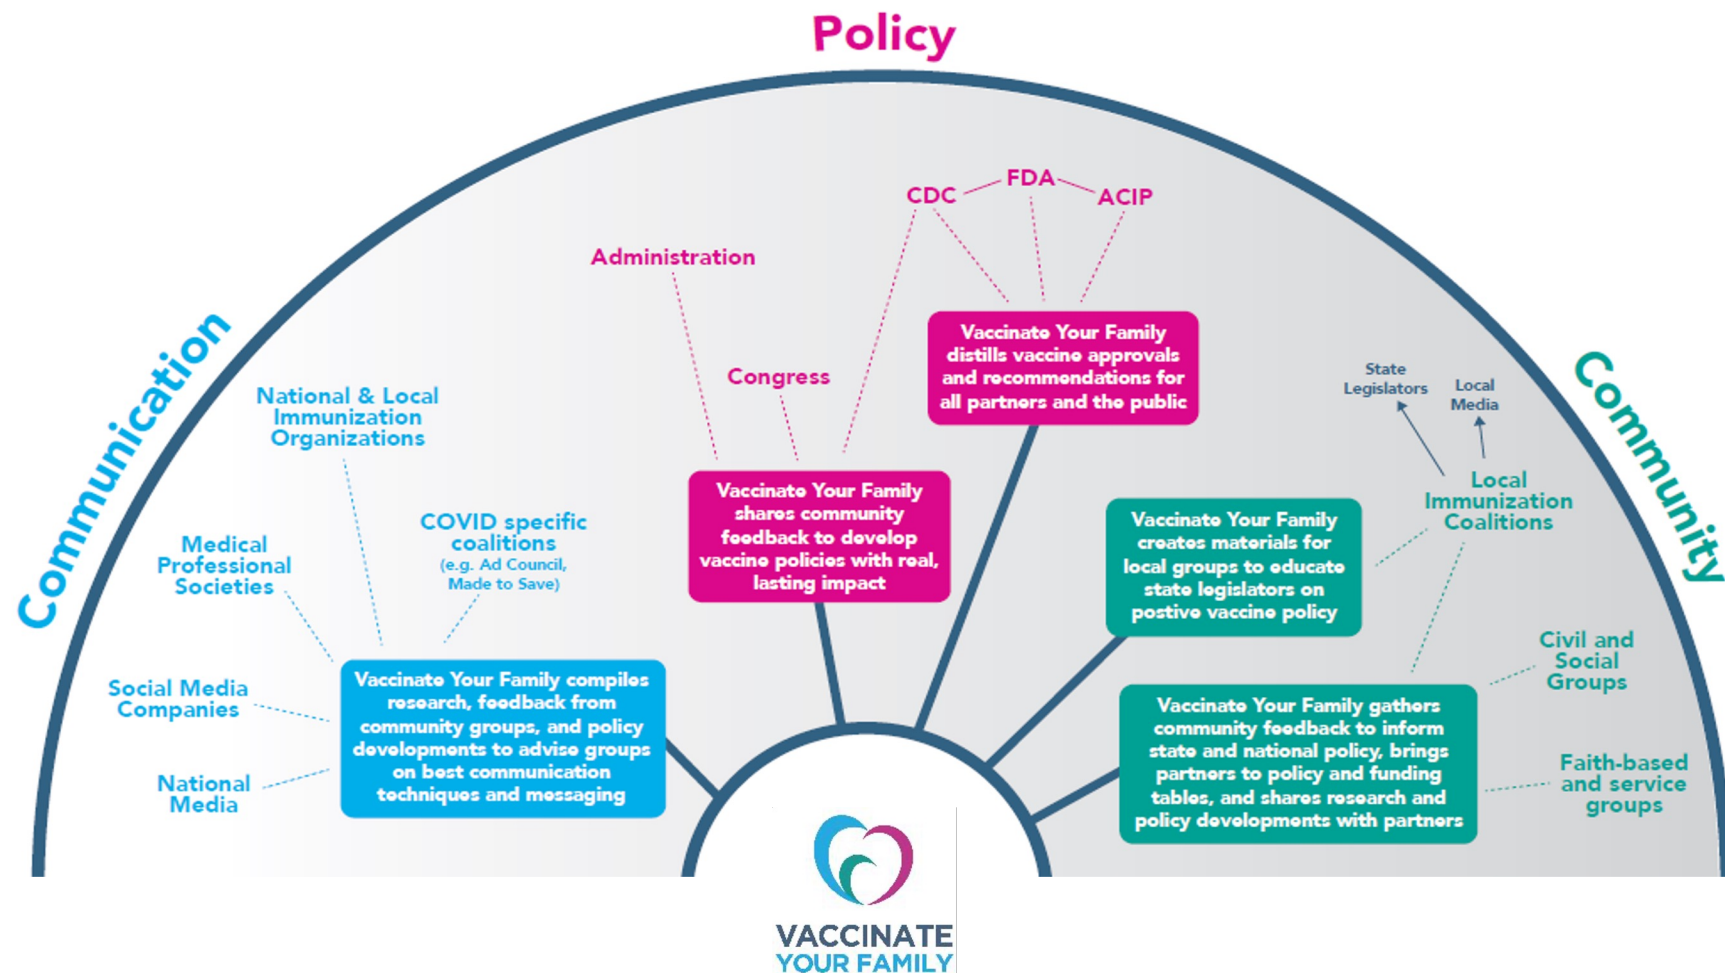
Policy

Communication

Community

CDC

FDA

ACIP

Administration

Congress

Vaccinate Your Family distills vaccine approvals and recommendations for all partners and the public

State Legislators

Local Media

National & Local Immunization Organizations

Medical Professional Societies

COVID specific coalitions (e.g. Ad Council, Made to Save)

Vaccinate Your Family shares community feedback to develop vaccine policies with real, lasting impact

Local Immunization Coalitions

Vaccinate Your Family creates materials for local groups to educate state legislators on postive vaccine policy

Social Media Companies

National Media

Vaccinate Your Family compiles research, feedback from community groups, and policy developments to advise groups on best communication techniques and messaging

Civil and Social Groups

Vaccinate Your Family gathers community feedback to inform state and national policy, brings partners to policy and funding tables, and shares research and policy developments with partners

Faith-based and service groups

VACCINATE YOUR FAMILY